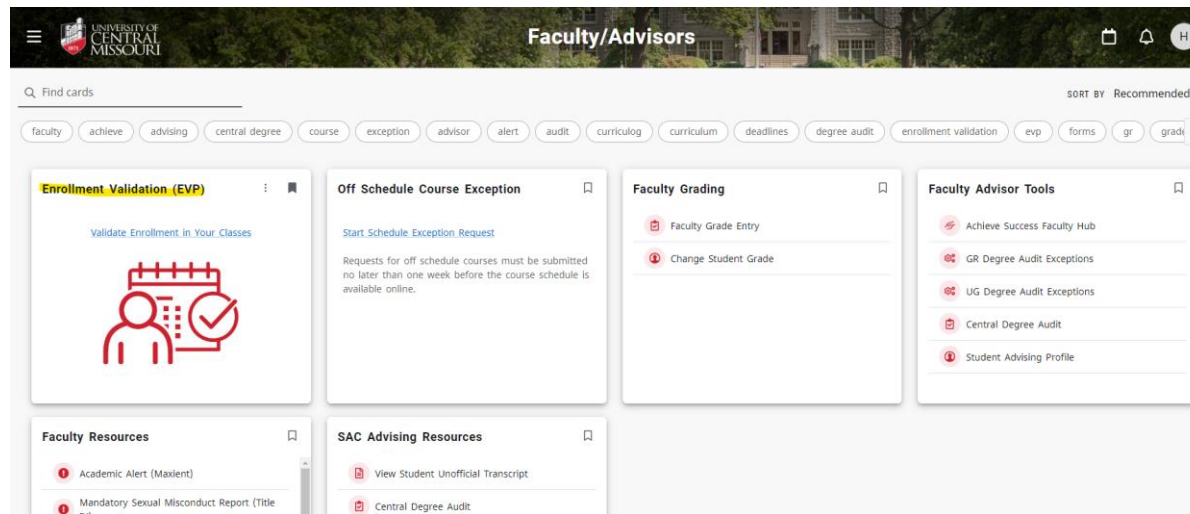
UNIVERSITY OF CENTRAL MISSOURI

Faculty/Advisors

H

Find cards

SORT BY Recommended

faculty achieve advising central degree course exception advisor alert audit curriculog curriculum deadlines degree audit enrollment validation evp forms gr grade

Enrollment Validation (EVP)

Validate Enrollment in Your Classes

Off Schedule Course Exception

Start Schedule Exception Request

Requests for off schedule courses must be submitted no later than one week before the course schedule is available online.

Faculty Grading

Faculty Grade Entry

Change Student Grade

Faculty Advisor Tools

Achieve Success Faculty Hub

GR Degree Audit Exceptions

UG Degree Audit Exceptions

Central Degree Audit

Student Advising Profile

Faculty Resources

Academic Alert (Maxient)

Mandatory Sexual Misconduct Report (Title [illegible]

SAC Advising Resources

View Student Unofficial Transcript

Central Degree Audit